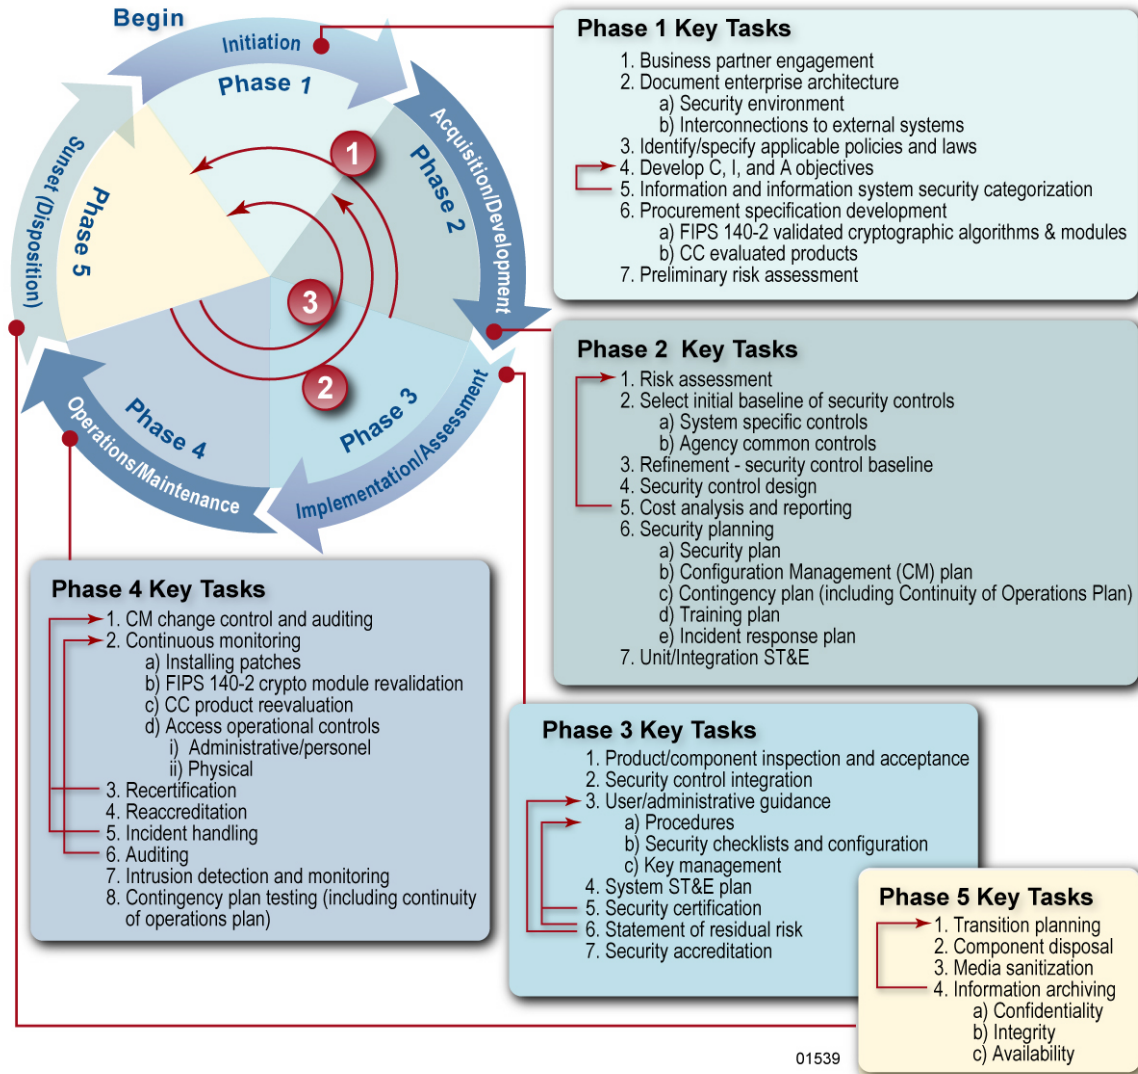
Begin

Initiation

Phase 1

Acquisition/Development

Phase 2

Phase 3

Implementation/Assessment

Phase 4

Operations/Maintenance

Phase 5

Sunset (Disposition)

1

2

3

Phase 1 Key Tasks

1. Business partner engagement
2. Document enterprise architecture
a) Security environment
b) Interconnections to external systems
3. Identify/specify applicable policies and laws
4. Develop C, I, and A objectives
5. Information and information system security categorization
6. Procurement specification development
a) FIPS 140-2 validated cryptographic algorithms & modules
b) CC evaluated products
7. Preliminary risk assessment

Phase 2 Key Tasks

1. Risk assessment
2. Select initial baseline of security controls
a) System specific controls
b) Agency common controls
3. Refinement - security control baseline
4. Security control design
5. Cost analysis and reporting
6. Security planning
a) Security plan
b) Configuration Management (CM) plan
c) Contingency plan (including Continuity of Operations Plan)
d) Training plan
e) Incident response plan
7. Unit/Integration ST&E

Phase 4 Key Tasks

1. CM change control and auditing
2. Continuous monitoring
a) Installing patches
b) FIPS 140-2 crypto module revalidation
c) CC product reevaluation
d) Access operational controls
i) Administrative/personel
ii) Physical
3. Recertification
4. Reaccreditation
5. Incident handling
6. Auditing
7. Intrusion detection and monitoring
8. Contingency plan testing (including continuity of operations plan)

Phase 3 Key Tasks

1. Product/component inspection and acceptance
2. Security control integration
3. User/administrative guidance
a) Procedures
b) Security checklists and configuration
c) Key management
4. System ST&E plan
5. Security certification
6. Statement of residual risk
7. Security accreditation

Phase 5 Key Tasks

1. Transition planning
2. Component disposal
3. Media sanitization
4. Information archiving
a) Confidentiality
b) Integrity
c) Availability

01539